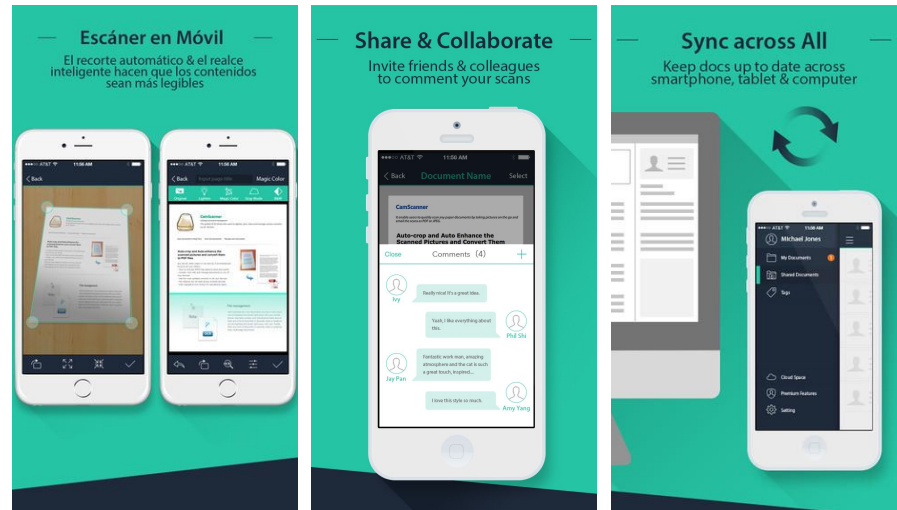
Escáner en Móvil

El recorte automático & el realce inteligente hacen que los contenidos sean más legibles

AT&T 11:56 AM

Back

Magic Color

CamScanner

Share & Collaborate

Invite friends & colleagues to comment your scans

AT&T 11:56 AM

Back Document Name Select

CamScanner

Auto-crop and Auto Enhance the Scanned Pictures and Convert Them

Close Comments (4) +

Ivy

Really nice! It's a great idea.

Yeah, I like everything about this.

Phill Shi

Fantastic work man, amazing atmosphere and the cat is such a great touch, inspired....

Jay Pan

I love this style so much.

Amy Yang

Sync across All

Keep docs up to date across smartphone, tablet & computer

AT&T 11:56 AM

Michael Jones

My Documents

Shared Documents

Tags

Cloud Space

Premium Features

Setting